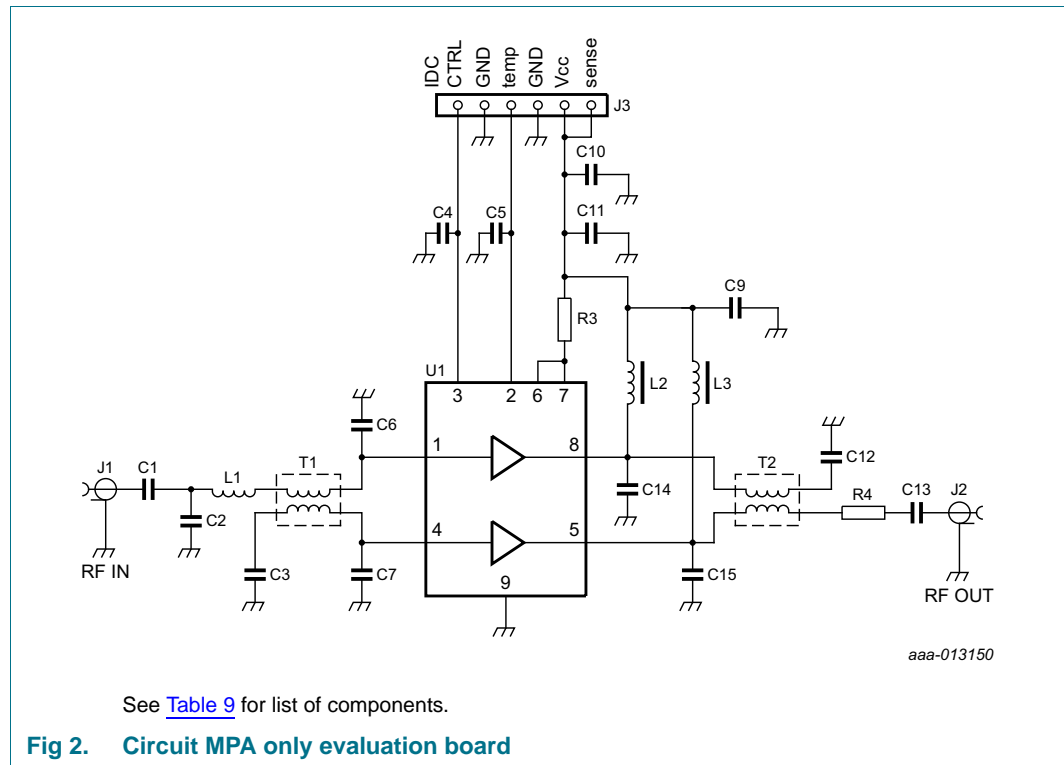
IDC CTRL GND temp GND Vcc sense

J3

C10

C4 C5 C11

C9

R3

U1

3 2 6 7

L2 L3

C6

1 8

C12

J1 C1 L1 T1 T2 R4 C13 J2

C2 C14

4 5

C3 C7 C15

RF IN 9 RF OUT

aaa-013150

See Table 9 for list of components.

Fig 2. Circuit MPA only evaluation board